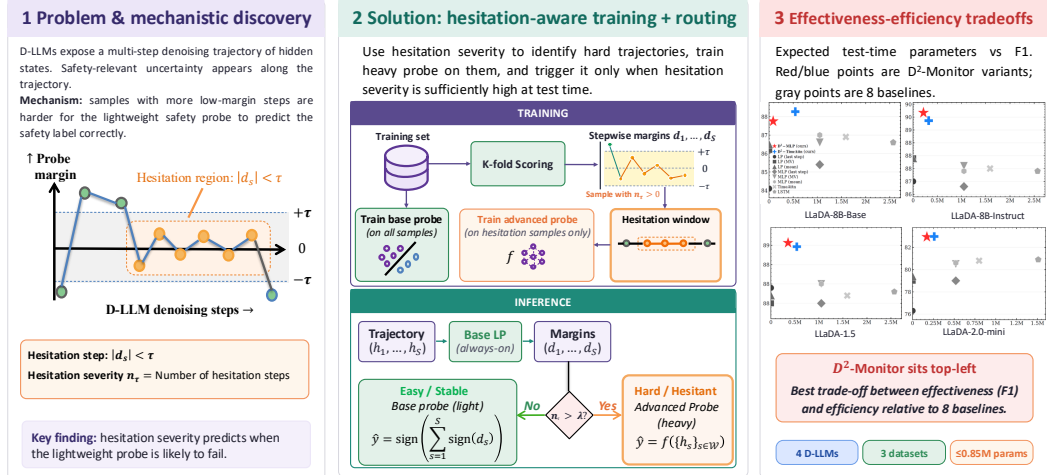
1 Problem & mechanistic discovery

D-LLMs expose a multi-step denoising trajectory of hidden states. Safety-relevant uncertainty appears along the trajectory.
**Mechanism:** samples with more low-margin steps are harder for the lightweight safety probe to predict the safety label correctly.

↑ Probe margin

Hesitation region: $|d_s| < \tau$

$+\tau$
0
$-\tau$

D-LLM denoising steps →

**Hesitation step:** $|d_s| < \tau$
**Hesitation severity** $n_\tau$ = Number of hesitation steps

**Key finding:** hesitation severity predicts when the lightweight probe is likely to fail.

2 Solution: hesitation-aware training + routing

Use hesitation severity to identify hard trajectories, train heavy probe on them, and trigger it only when hesitation severity is sufficiently high at test time.

TRAINING

Training set
K-fold Scoring
Stepwise margins $d_1, \ldots, d_S$
$+\tau$
0
$-\tau$
Sample with $n_\tau > 0$
Train base probe
(on all samples)
Train advanced probe
(on hesitation samples only)
$f$
Hesitation window

INFERENCE

Trajectory
$(h_1, \ldots, h_S)$
Base LP
(always-on)
Margins
$(d_1, \ldots, d_S)$
No
$n_\tau > \lambda$?
Yes
Easy / Stable
Base probe (light)
$\hat{y} = \text{sign}\left(\sum_{s=1}^{S} \text{sign}(d_s)\right)$
Hard / Hesitant
Advanced Probe
(heavy)
$\hat{y} = f(\{h_s\}_{s \in W})$

3 Effectiveness-efficiency tradeoffs

Expected test-time parameters vs F1. Red/blue points are D$^2$-Monitor variants; gray points are 8 baselines.

LLaDA-8B-Base
LLaDA-8B-Instruct
LLaDA-1.5
LLaDA-2.0-mini

**$D^2$-Monitor sits top-left**
**Best trade-off between effectiveness (F1) and efficiency relative to 8 baselines.**

4 D-LLMs
3 datasets
≤0.85M params